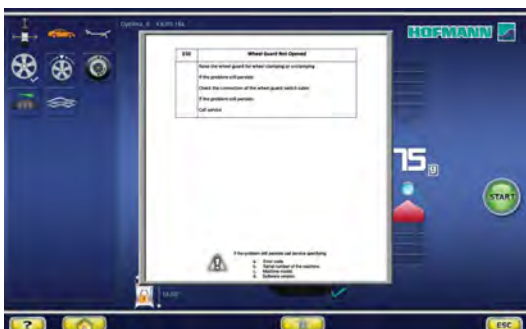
Optima_II   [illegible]

HOFMANN

| E10 | Wheel Guard Not Opened |
|---|---|
| | Raise the wheel guard for wheel clamping or unclamping |
| | If the problem still persists: |
| | Check the connection of the wheel guard switch cable |
| | If the problem still persists: |
| | Call service |

If the problem still persists call service specifying
a. Error code
b. Serial number of the machine
c. Machine model
d. Software version

75 g

START

ESC